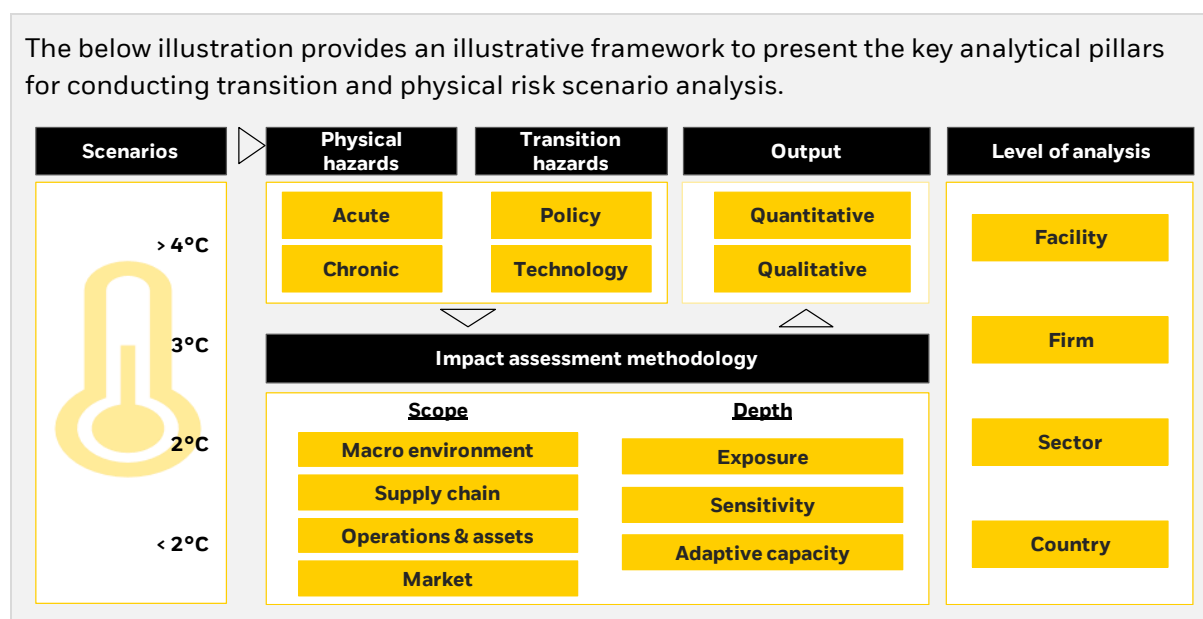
The below illustration provides an illustrative framework to present the key analytical pillars for conducting transition and physical risk scenario analysis.

Scenarios

> 4°C

3°C

2°C

< 2°C

Physical hazards

Transition hazards

Acute

Chronic

Policy

Technology

Output

Quantitative

Qualitative

Level of analysis

Facility

Firm

Sector

Country

Impact assessment methodology

Scope

Macro environment

Supply chain

Operations & assets

Market

Depth

Exposure

Sensitivity

Adaptive capacity